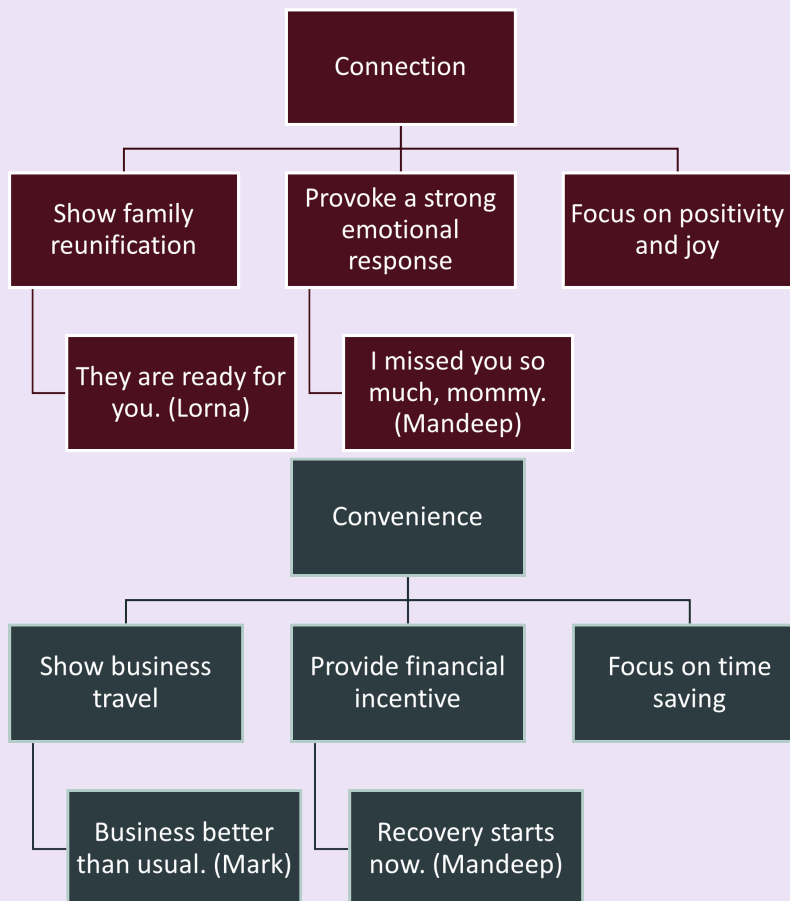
Connection

Show family reunification

Provoke a strong emotional response

Focus on positivity and joy

They are ready for you. (Lorna)

I missed you so much, mommy. (Mandeep)

Convenience

Show business travel

Provide financial incentive

Focus on time saving

Business better than usual. (Mark)

Recovery starts now. (Mandeep)